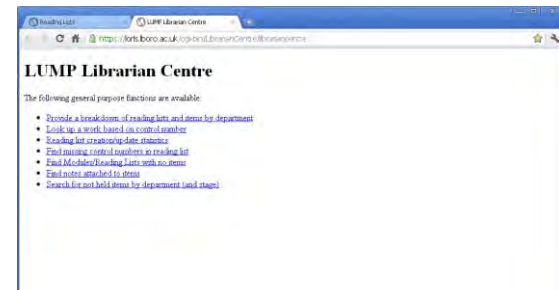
Reading Lists

LUMP Librarian Centre

https://lorls.lboro.ac.uk/cgi-bin/LibrarianCentre/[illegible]

LUMP Librarian Centre

The following general purpose functions are available:

- Provide a breakdown of reading lists and items by department
- Look up a work based on control number
- Reading list creation/up-date statistics
- Find missing control numbers in reading list
- Find Modules/Reading Lists with no items
- Find notes attached to items
- Search for not held items by department (and stage)